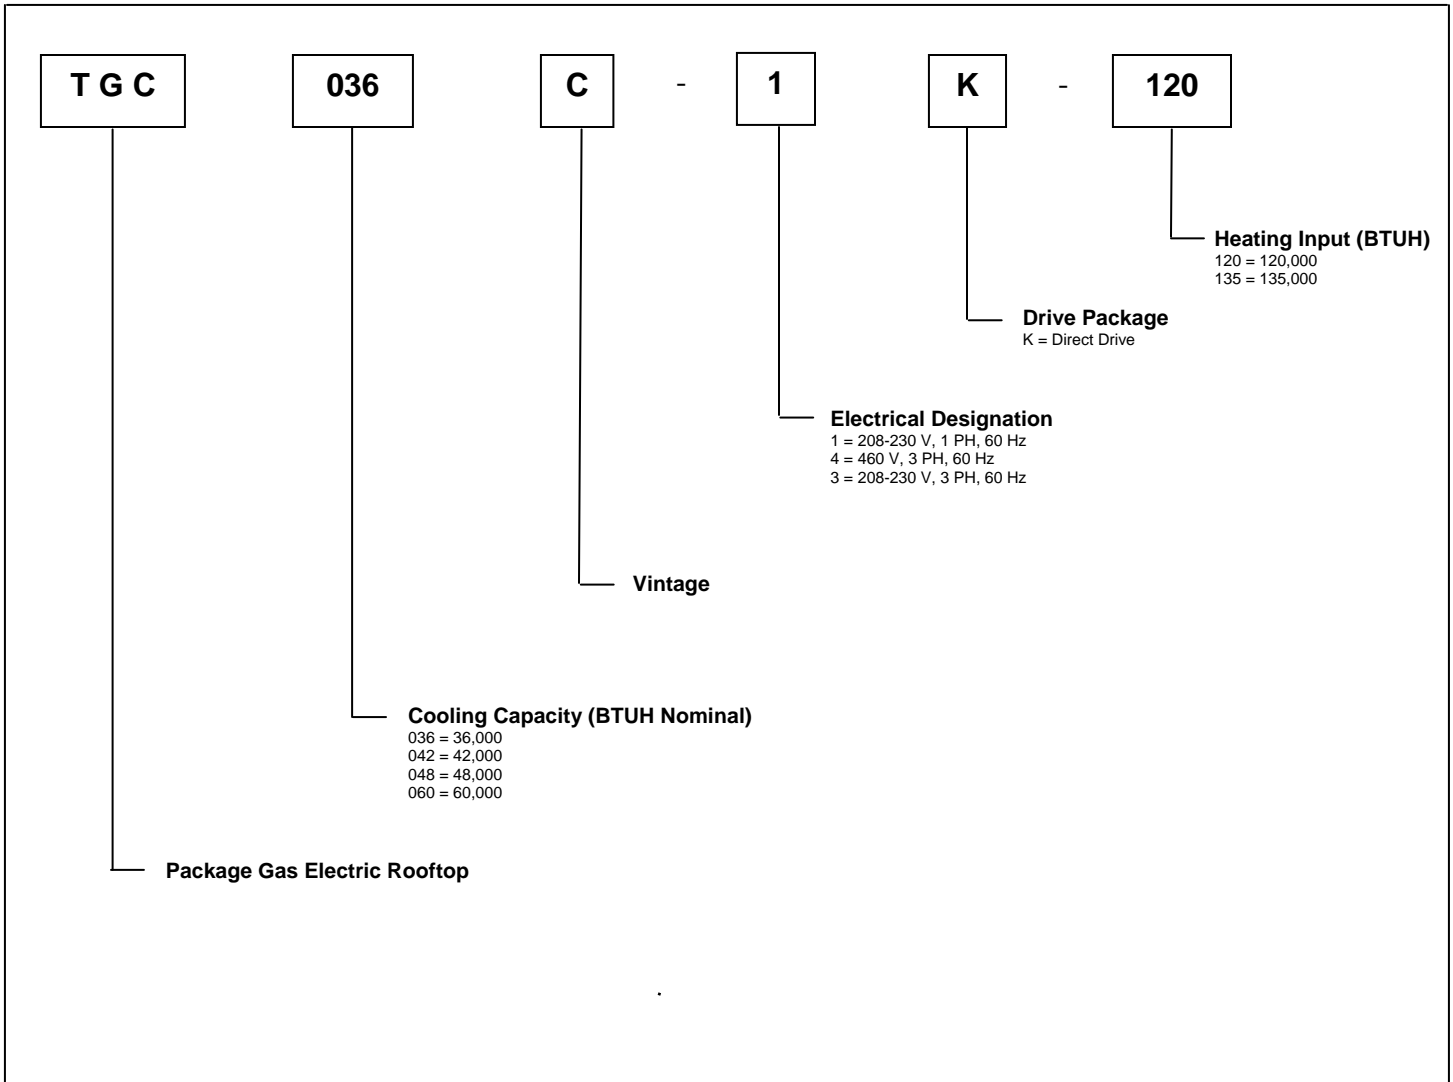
T G C 036 C - 1 K - 120

Heating Input (BTUH)
120 = 120,000
135 = 135,000

Drive Package
K = Direct Drive

Electrical Designation
1 = 208-230 V, 1 PH, 60 Hz
4 = 460 V, 3 PH, 60 Hz
3 = 208-230 V, 3 PH, 60 Hz

Vintage

Cooling Capacity (BTUH Nominal)
036 = 36,000
042 = 42,000
048 = 48,000
060 = 60,000

Package Gas Electric Rooftop